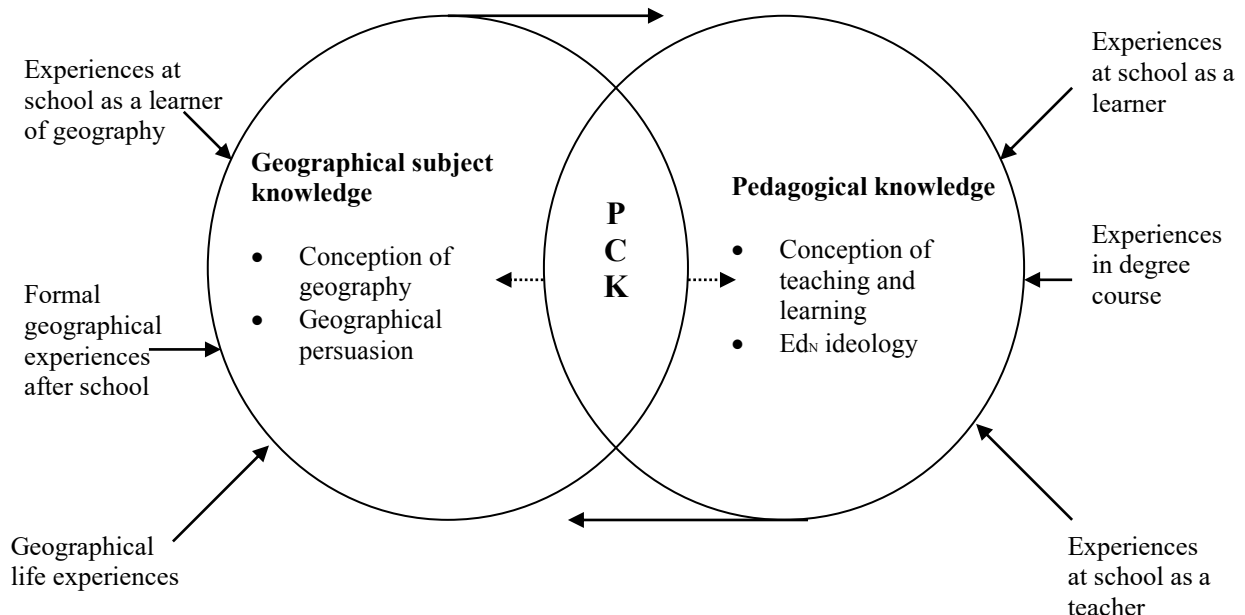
Experiences at school as a learner of geography

Formal geographical experiences after school

Geographical life experiences

Geographical subject knowledge

- Conception of geography
- Geographical persuasion

P
C
K

Pedagogical knowledge

- Conception of teaching and learning
- Ed$_N$ ideology

Experiences at school as a learner

Experiences in degree course

Experiences at school as a teacher